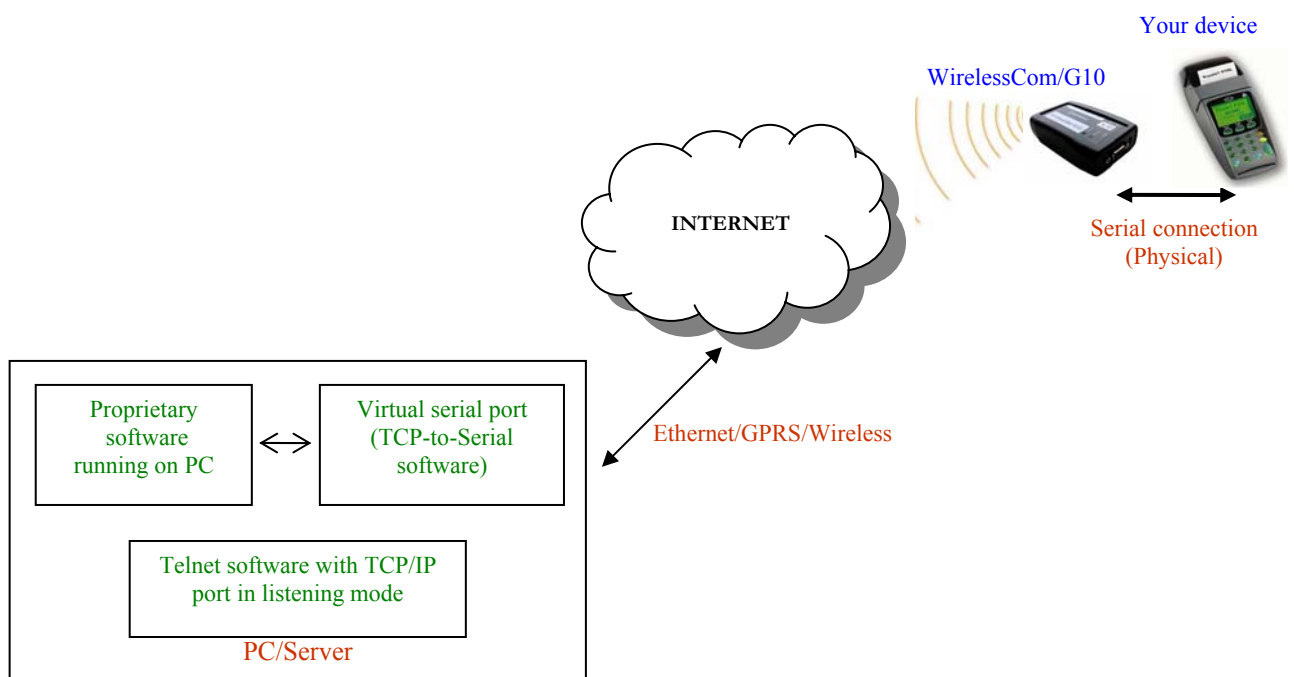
Your device

WirelessCom/G10

INTERNET

Serial connection (Physical)

Proprietary software running on PC

Virtual serial port (TCP-to-Serial software)

Ethernet/GPRS/Wireless

Telnet software with TCP/IP port in listening mode

PC/Server